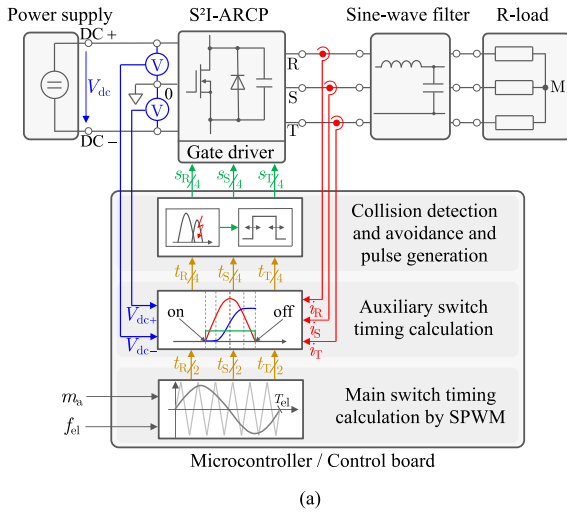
Power supply

S²I-ARCP

Sine-wave filter

R-load

DC +

V

$V_{\mathrm{dc}}$

V

0

DC −

R

S

T

M

Gate driver

$s_{\mathrm{R}}$ 4

$s_{\mathrm{S}}$ 4

$s_{\mathrm{T}}$ 4

Collision detection and avoidance and pulse generation

$t_{\mathrm{R}}$ 4

$t_{\mathrm{S}}$ 4

$t_{\mathrm{T}}$ 4

$V_{\mathrm{dc+}}$

$V_{\mathrm{dc-}}$

on

off

$i_{\mathrm{R}}$

$i_{\mathrm{S}}$

$i_{\mathrm{T}}$

Auxiliary switch timing calculation

$t_{\mathrm{R}}$ 2

$t_{\mathrm{S}}$ 2

$t_{\mathrm{T}}$ 2

$m_{\mathrm{a}}$

$f_{\mathrm{el}}$

$T_{\mathrm{el}}$

Main switch timing calculation by SPWM

Microcontroller / Control board

(a)